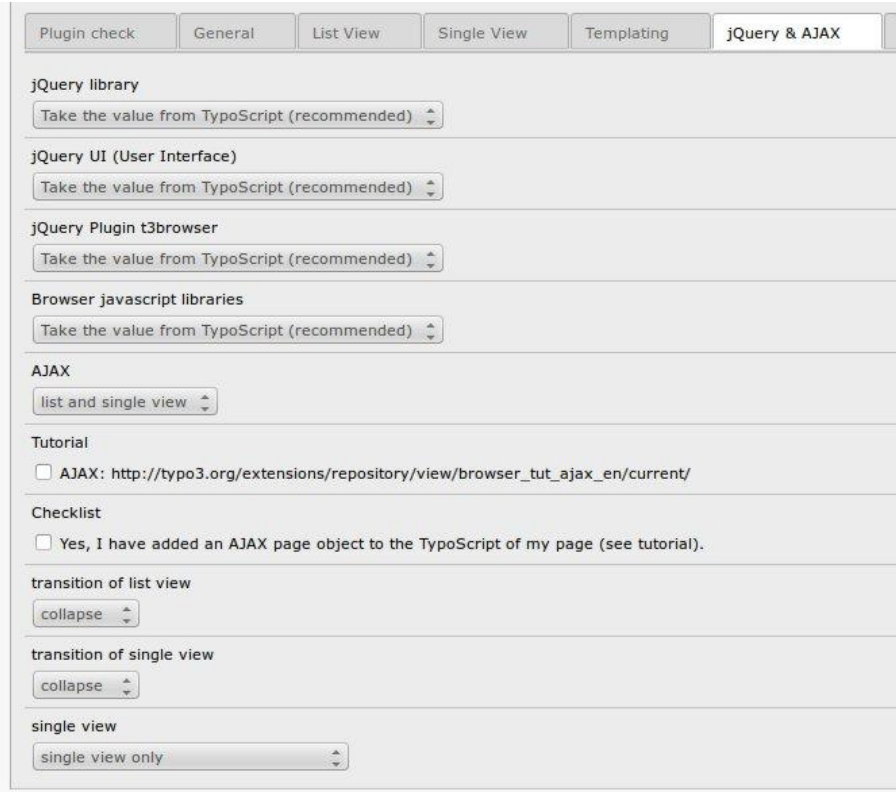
Plugin check | General | List View | Single View | Templating | jQuery & AJAX

jQuery library
Take the value from TypoScript (recommended)

jQuery UI (User Interface)
Take the value from TypoScript (recommended)

jQuery Plugin t3browser
Take the value from TypoScript (recommended)

Browser javascript libraries
Take the value from TypoScript (recommended)

AJAX
list and single view

Tutorial
AJAX: http://typo3.org/extensions/repository/view/browser_tut_ajax_en/current/

Checklist
Yes, I have added an AJAX page object to the TypoScript of my page (see tutorial).

transition of list view
collapse

transition of single view
collapse

single view
single view only